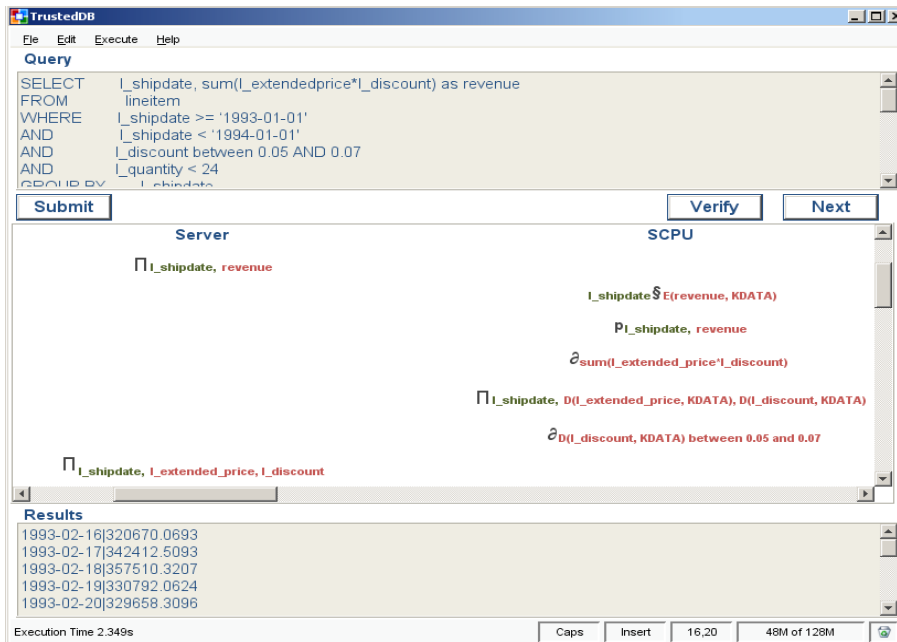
TrustedDB

File Edit Execute Help

Query

SELECT l_shipdate, sum(l_extendedprice*l_discount) as revenue
FROM lineitem
WHERE l_shipdate >= '1993-01-01'
AND l_shipdate < '1994-01-01'
AND l_discount between 0.05 AND 0.07
AND l_quantity < 24
GROUP BY l_shipdate

Submit

Verify

Next

Server

SCPU

$\Pi_{l\_shipdate,\ revenue}$

$l\_shipdate \S_{E(revenue,\ KDATA)}$

$\rho_{l\_shipdate,\ revenue}$

$\partial_{sum(l\_extended\_price*l\_discount)}$

$\Pi_{l\_shipdate,\ D(l\_extended\_price,\ KDATA),\ D(l\_discount,\ KDATA)}$

$\partial_{D(l\_discount,\ KDATA)\ between\ 0.05\ and\ 0.07}$

$\Pi_{l\_shipdate,\ l\_extended\_price,\ l\_discount}$

Results

1993-02-16|320670.0693
1993-02-17|342412.5093
1993-02-18|357510.3207
1993-02-19|330792.0624
1993-02-20|329658.3096

Execution Time 2.349s

Caps

Insert

16,20

48M of 128M